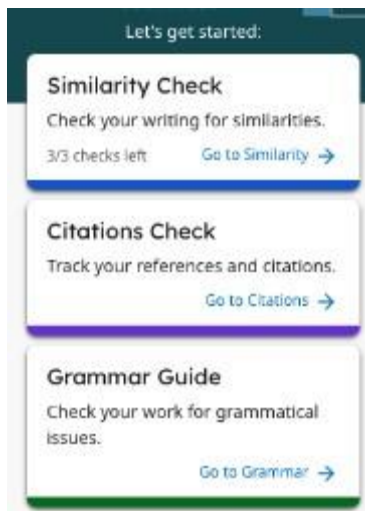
Let's get started:

Similarity Check

Check your writing for similarities.

3/3 checks left

Go to Similarity →

Citations Check

Track your references and citations.

Go to Citations →

Grammar Guide

Check your work for grammatical issues.

Go to Grammar →